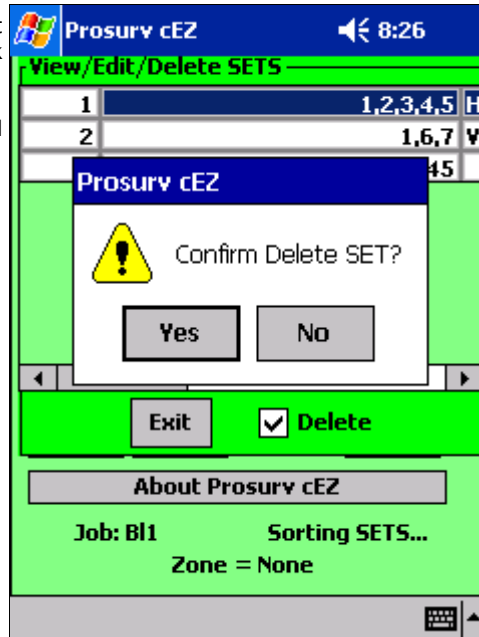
Prosurv cEZ 8:26

View/Edit/Delete SETS

| 1 | 1,2,3,4,5 | H |
|---|---|---|
| 2 | 1,6,7 | V |
| | 45 | |

Prosurv cEZ

Confirm Delete SET?

Yes No

Exit Delete

About Prosurv cEZ

Job: Bl1 Sorting SETS...

Zone = None